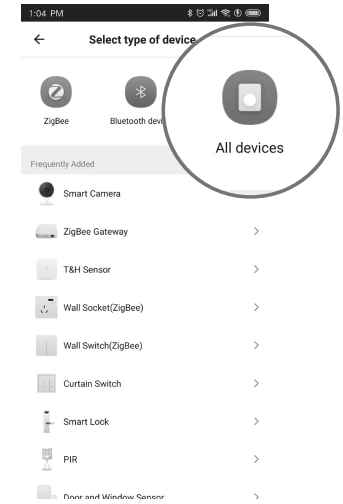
1:04 PM

Select type of device

ZigBee

Bluetooth devi

All devices

Frequently Added

Smart Camera

ZigBee Gateway

T&H Sensor

Wall Socket(ZigBee)

Wall Switch(ZigBee)

Curtain Switch

Smart Lock

PIR

Door and Window Sensor